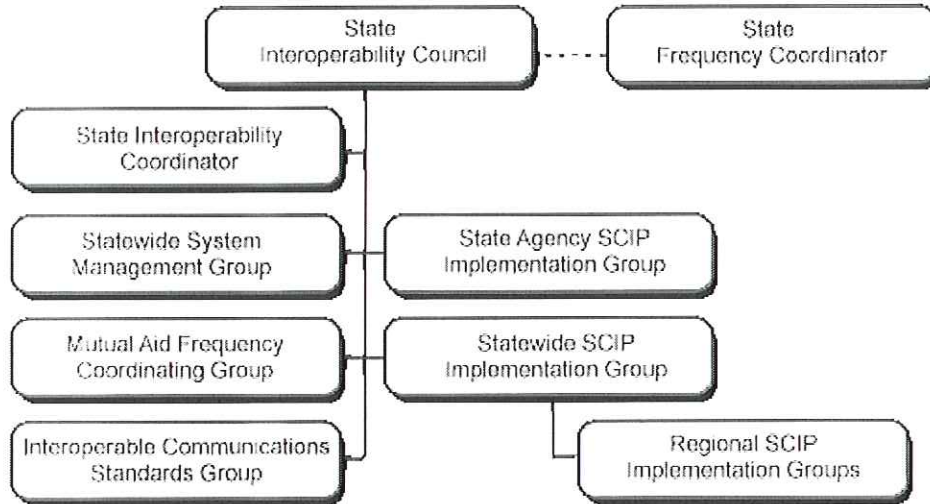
State Interoperability Council

State Frequency Coordinator

State Interoperability Coordinator

Statewide System Management Group

State Agency SCIP Implementation Group

Mutual Aid Frequency Coordinating Group

Statewide SCIP Implementation Group

Interoperable Communications Standards Group

Regional SCIP Implementation Groups